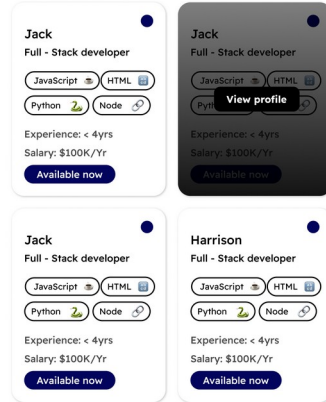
Jack
Full - Stack developer
JavaScript ☕ HTML
Python 🐍 Node 🔗
Experience: < 4yrs
Salary: $100K/Yr
Available now

Jack
Full - Stack developer
JavaScript ☕ HTML
Python Node
View profile
Experience: < 4yrs
Salary: $100K/Yr
Available now

Jack
Full - Stack developer
JavaScript ☕ HTML
Python 🐍 Node 🔗
Experience: < 4yrs
Salary: $100K/Yr
Available now

Harrison
Full - Stack developer
JavaScript ☕ HTML
Python 🐍 Node 🔗
Experience: < 4yrs
Salary: $100K/Yr
Available now